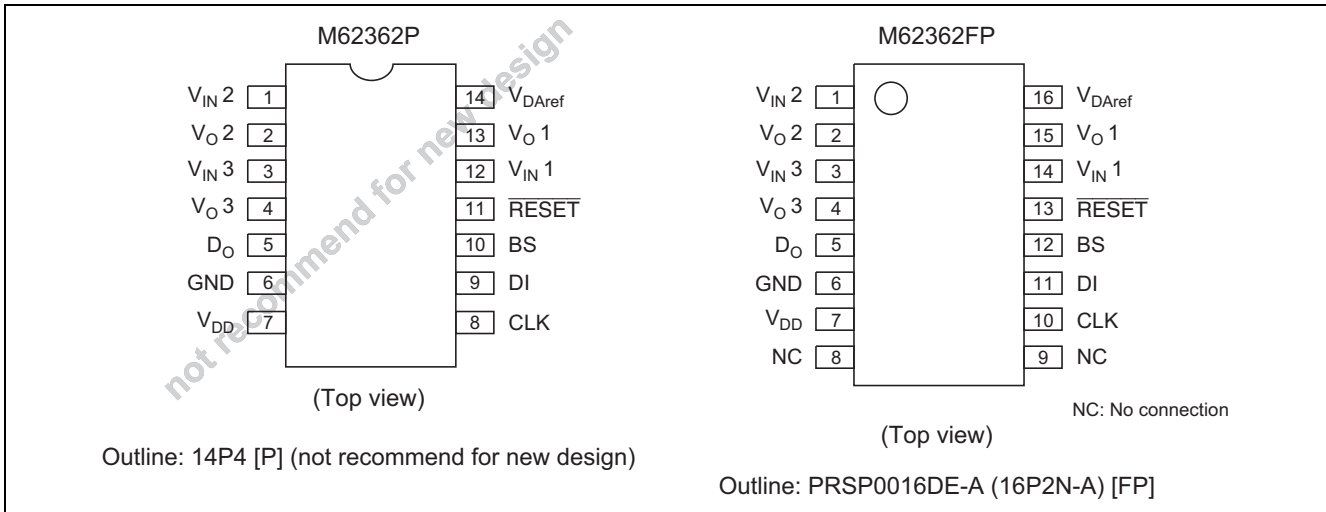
M62362P

$V_{IN}2$ 1
$V_O2$ 2
$V_{IN}3$ 3
$V_O3$ 4
$D_O$ 5
GND 6
$V_{DD}$ 7

14 $V_{DAref}$
13 $V_O1$
12 $V_{IN}1$
11 $\overline{RESET}$
10 BS
9 DI
8 CLK

not recommend for new design

(Top view)

Outline: 14P4 [P] (not recommend for new design)

M62362FP

$V_{IN}2$ 1
$V_O2$ 2
$V_{IN}3$ 3
$V_O3$ 4
$D_O$ 5
GND 6
$V_{DD}$ 7
NC 8

16 $V_{DAref}$
15 $V_O1$
14 $V_{IN}1$
13 $\overline{RESET}$
12 BS
11 DI
10 CLK
9 NC

NC: No connection

(Top view)

Outline: PRSP0016DE-A (16P2N-A) [FP]